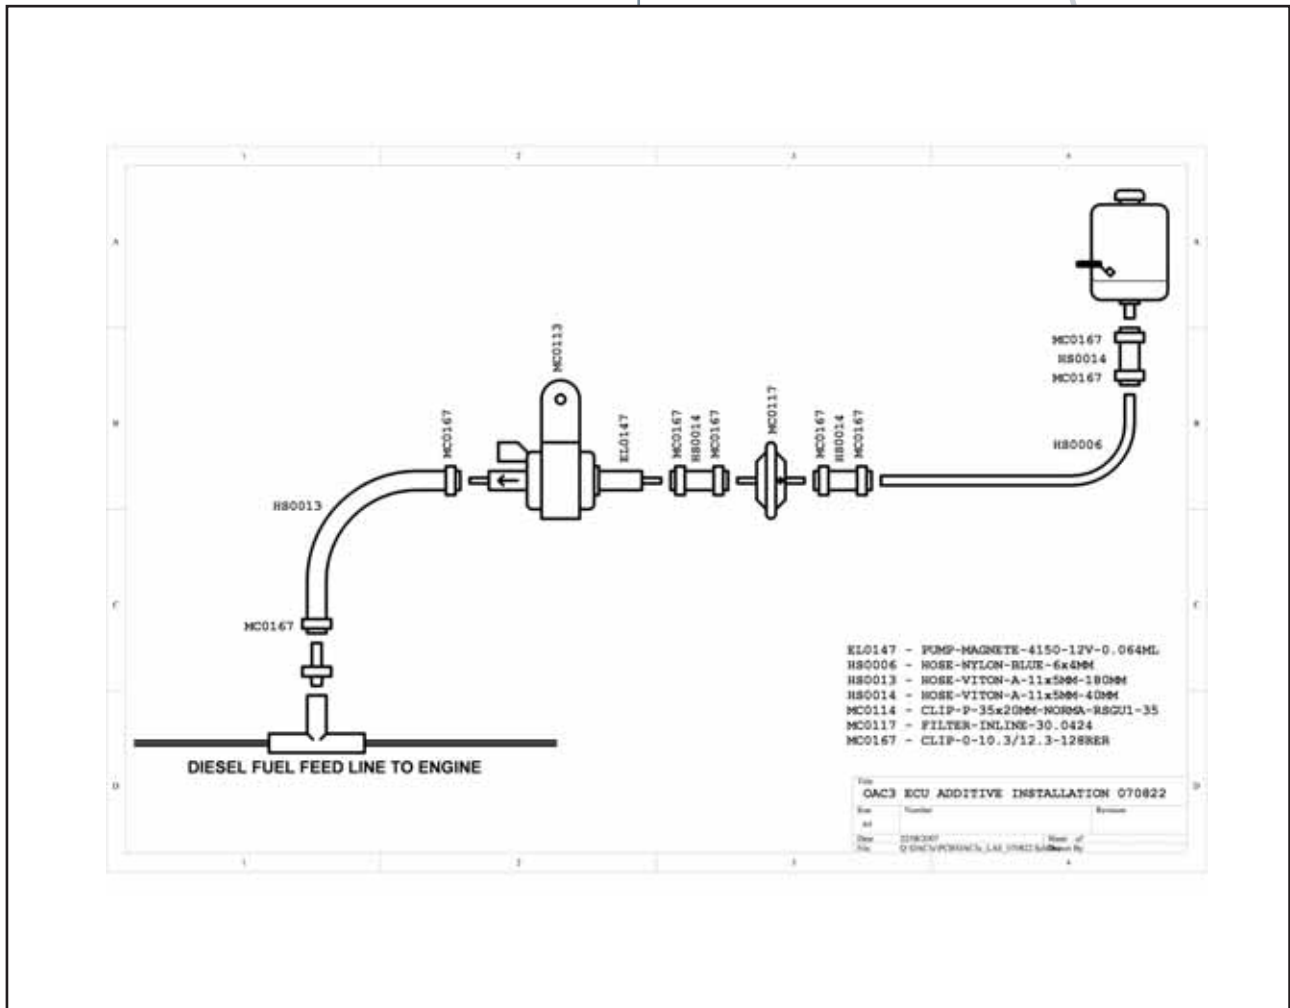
1
2
3
4

A
B
C
D

A
B
C
D

MC0113
MC0167
EL0147
MC0167
HS0014
MC0167
MC0117
MC0167
HS0014
MC0167
MC0167
HS0014
MC0167
HS0006
HS0013
MC0167

EL0147 - PUMP-MAGNETE-4150-12V-0.064ML
HS0006 - HOSE-NYLON-BLUE-6x4MM
HS0013 - HOSE-VITON-A-11x5MM-180MM
HS0014 - HOSE-VITON-A-11x5MM-40MM
MC0114 - CLIP-P-35x20MM-NORMA-RSGU1-35
MC0117 - FILTER-INLINE-30.0424
MC0167 - CLIP-0-10.3/12.3-128RER

DIESEL FUEL FEED LINE TO ENGINE

Title
OAC3 ECU ADDITIVE INSTALLATION 070822
Size
A4
Number
Revision
Date
22/08/2007
Sheet of
File
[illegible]
Drawn By

1
2
3
4